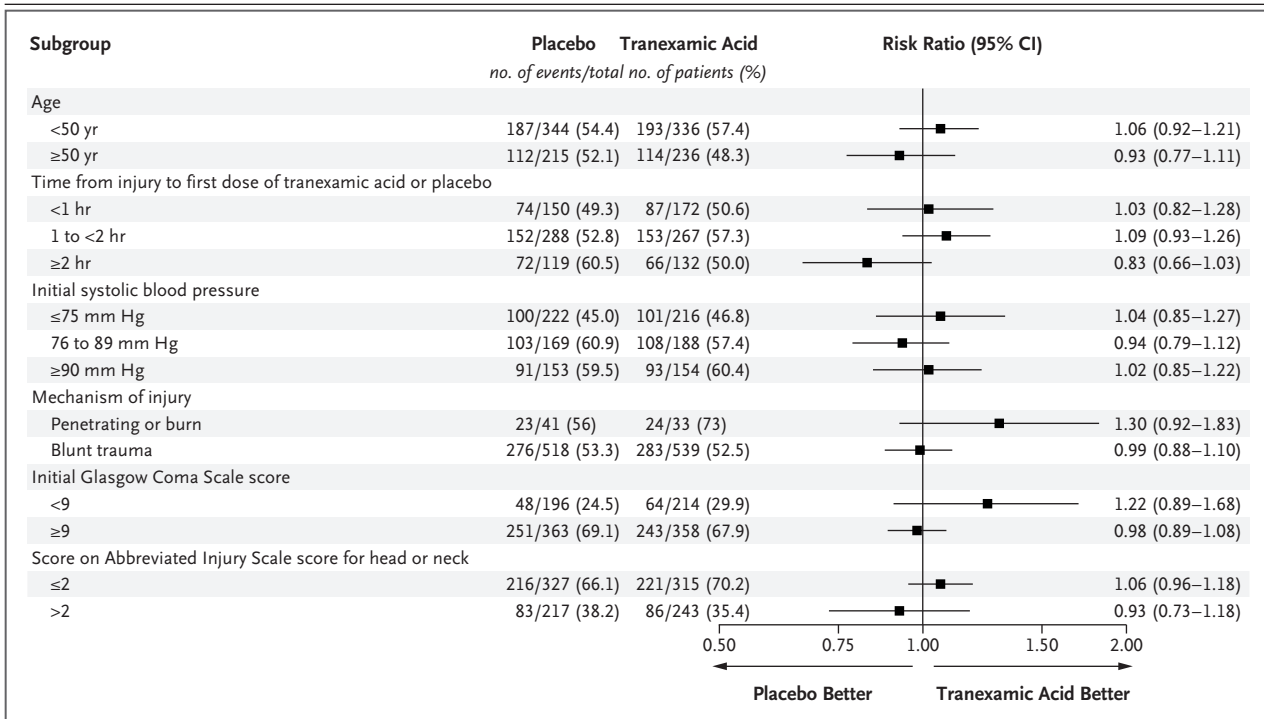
| Subgroup | Placebo | Tranexamic Acid | Risk Ratio (95% CI) |
|---|---|---|---|
| | *no. of events/total no. of patients (%)* | | |
| Age | | | |
| <50 yr | 187/344 (54.4) | 193/336 (57.4) | 1.06 (0.92–1.21) |
| ≥50 yr | 112/215 (52.1) | 114/236 (48.3) | 0.93 (0.77–1.11) |
| Time from injury to first dose of tranexamic acid or placebo | | | |
| <1 hr | 74/150 (49.3) | 87/172 (50.6) | 1.03 (0.82–1.28) |
| 1 to <2 hr | 152/288 (52.8) | 153/267 (57.3) | 1.09 (0.93–1.26) |
| ≥2 hr | 72/119 (60.5) | 66/132 (50.0) | 0.83 (0.66–1.03) |
| Initial systolic blood pressure | | | |
| ≤75 mm Hg | 100/222 (45.0) | 101/216 (46.8) | 1.04 (0.85–1.27) |
| 76 to 89 mm Hg | 103/169 (60.9) | 108/188 (57.4) | 0.94 (0.79–1.12) |
| ≥90 mm Hg | 91/153 (59.5) | 93/154 (60.4) | 1.02 (0.85–1.22) |
| Mechanism of injury | | | |
| Penetrating or burn | 23/41 (56) | 24/33 (73) | 1.30 (0.92–1.83) |
| Blunt trauma | 276/518 (53.3) | 283/539 (52.5) | 0.99 (0.88–1.10) |
| Initial Glasgow Coma Scale score | | | |
| <9 | 48/196 (24.5) | 64/214 (29.9) | 1.22 (0.89–1.68) |
| ≥9 | 251/363 (69.1) | 243/358 (67.9) | 0.98 (0.89–1.08) |
| Score on Abbreviated Injury Scale score for head or neck | | | |
| ≤2 | 216/327 (66.1) | 221/315 (70.2) | 1.06 (0.96–1.18) |
| >2 | 83/217 (38.2) | 86/243 (35.4) | 0.93 (0.73–1.18) |

0.50 0.75 1.00 1.50 2.00

Placebo Better Tranexamic Acid Better